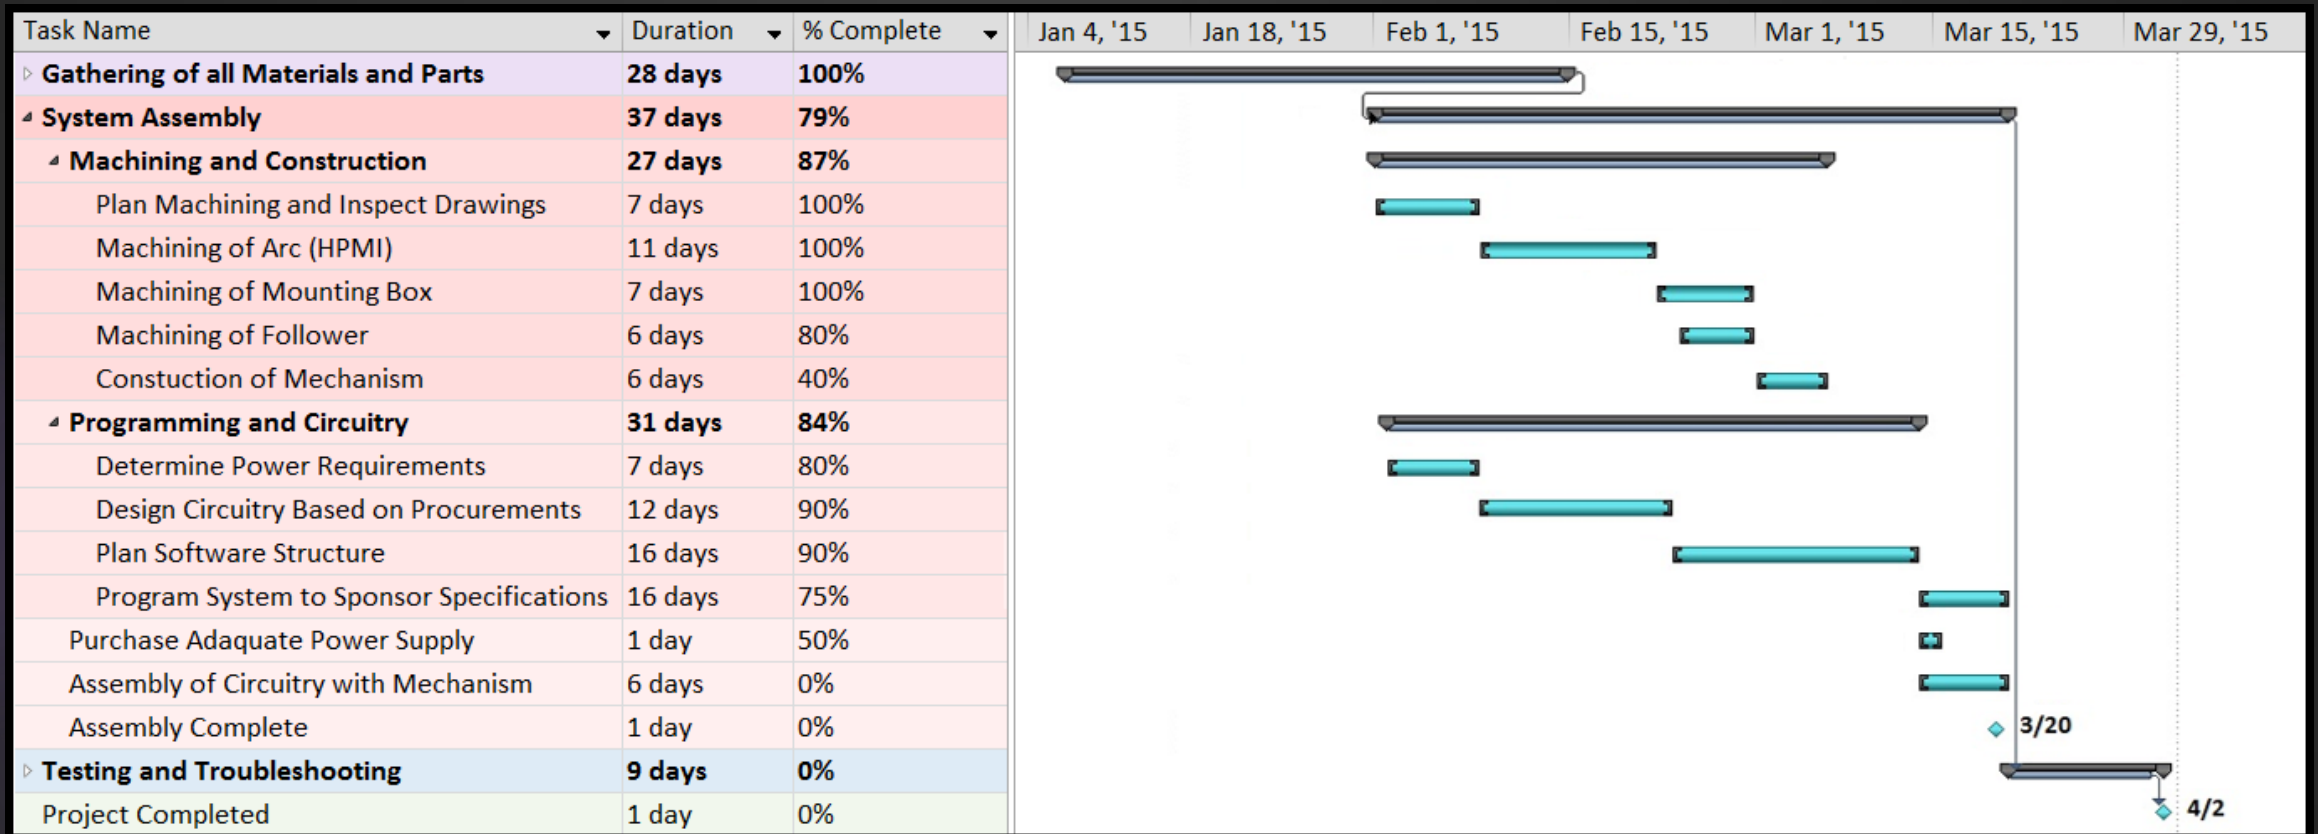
| Task Name | Duration | % Complete |
|---|---|---|
| Gathering of all Materials and Parts | 28 days | 100% |
| System Assembly | 37 days | 79% |
| Machining and Construction | 27 days | 87% |
| Plan Machining and Inspect Drawings | 7 days | 100% |
| Machining of Arc (HPMI) | 11 days | 100% |
| Machining of Mounting Box | 7 days | 100% |
| Machining of Follower | 6 days | 80% |
| Constuction of Mechanism | 6 days | 40% |
| Programming and Circuitry | 31 days | 84% |
| Determine Power Requirements | 7 days | 80% |
| Design Circuitry Based on Procurements | 12 days | 90% |
| Plan Software Structure | 16 days | 90% |
| Program System to Sponsor Specifications | 16 days | 75% |
| Purchase Adaquate Power Supply | 1 day | 50% |
| Assembly of Circuitry with Mechanism | 6 days | 0% |
| Assembly Complete | 1 day | 0% |
| Testing and Troubleshooting | 9 days | 0% |
| Project Completed | 1 day | 0% |

Jan 4, '15 Jan 18, '15 Feb 1, '15 Feb 15, '15 Mar 1, '15 Mar 15, '15 Mar 29, '15

3/20

4/2